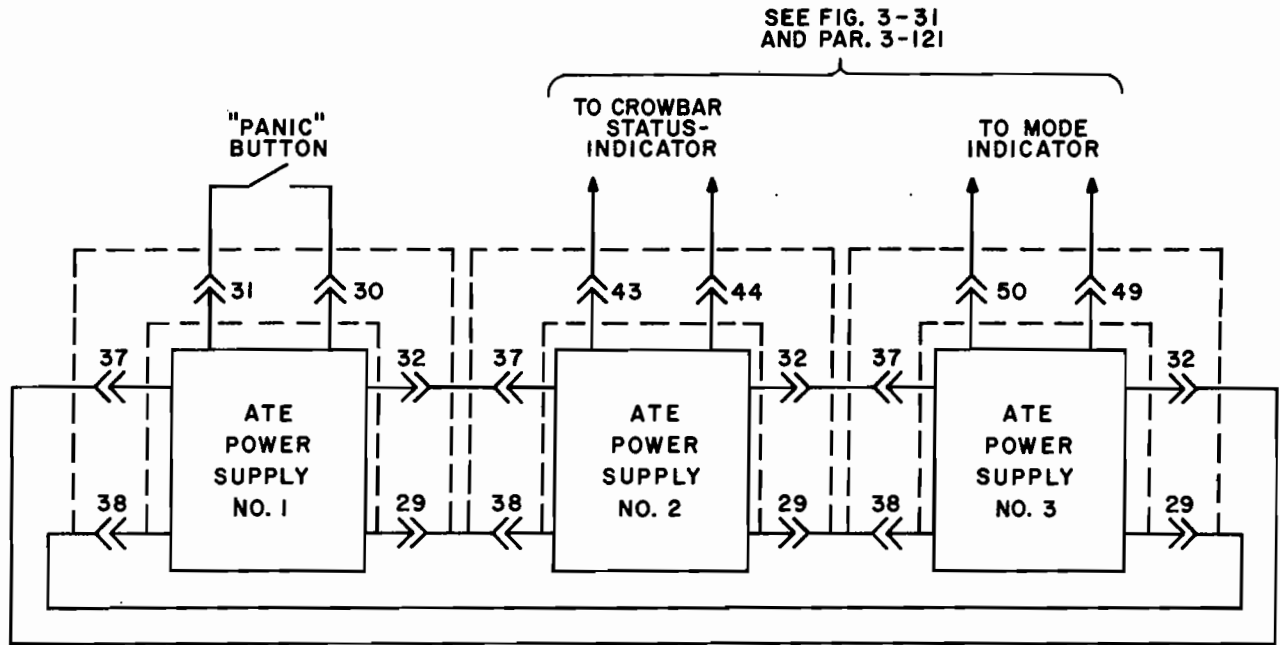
SEE FIG. 3-31 AND PAR. 3-121

"PANIC" BUTTON

TO CROWBAR STATUS-INDICATOR

TO MODE INDICATOR

31 30

43 44

50 49

37 32 37 32 37 32

ATE POWER SUPPLY NO. 1

ATE POWER SUPPLY NO. 2

ATE POWER SUPPLY NO. 3

38 29 38 29 38 29